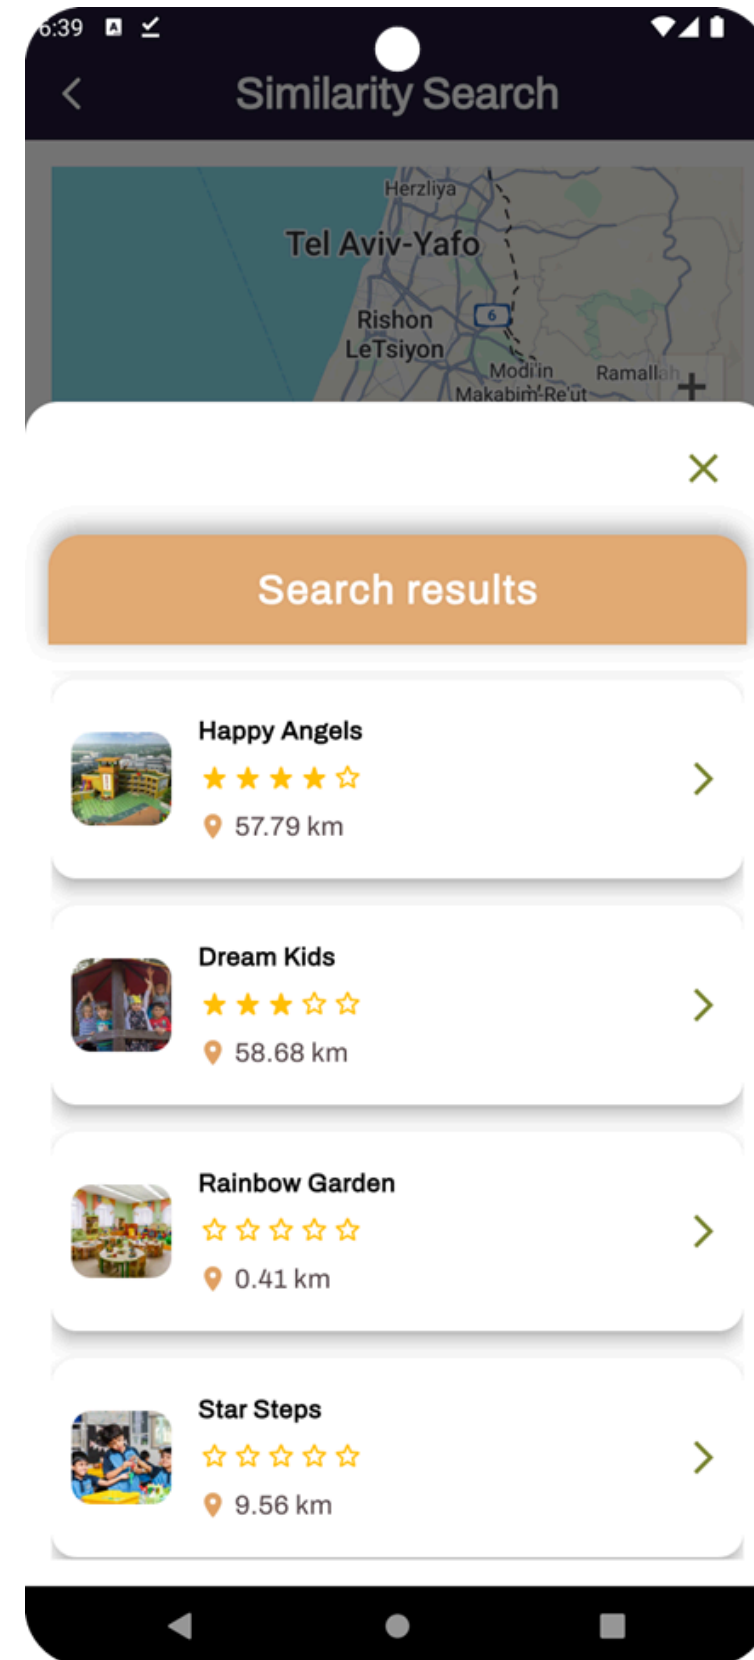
6:39

Similarity Search

Herzliya
Tel Aviv-Yafo
Rishon LeTsiyon
6
Modi'in Makabim-Re'ut
Ramallah
+

Search results

Happy Angels
★★★★☆
57.79 km

Dream Kids
★★★☆☆
58.68 km

Rainbow Garden
☆☆☆☆☆
0.41 km

Star Steps
☆☆☆☆☆
9.56 km